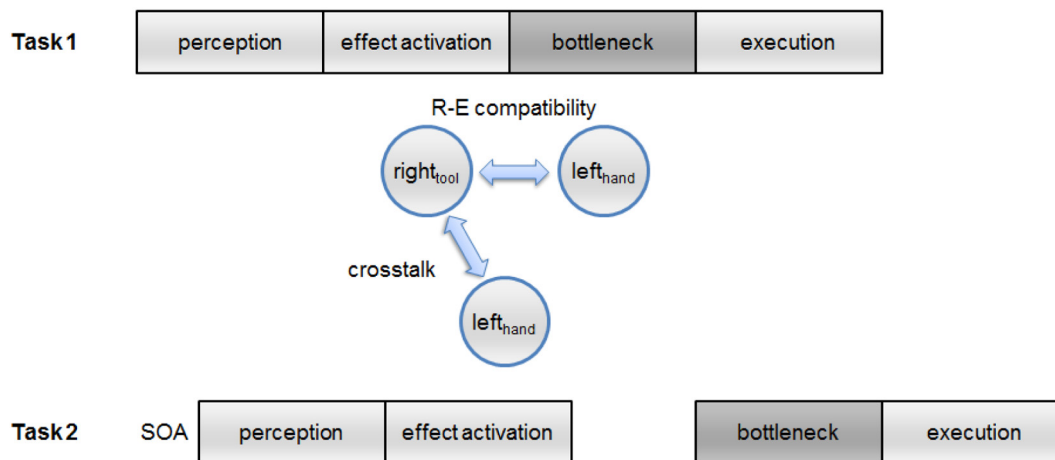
Task 1

| perception | effect activation | bottleneck | execution |
|---|---|---|---|

R-E compatibility

right$_{tool}$

left$_{hand}$

crosstalk

left$_{hand}$

Task 2 SOA

| perception | effect activation | | bottleneck | execution |
|---|---|---|---|---|